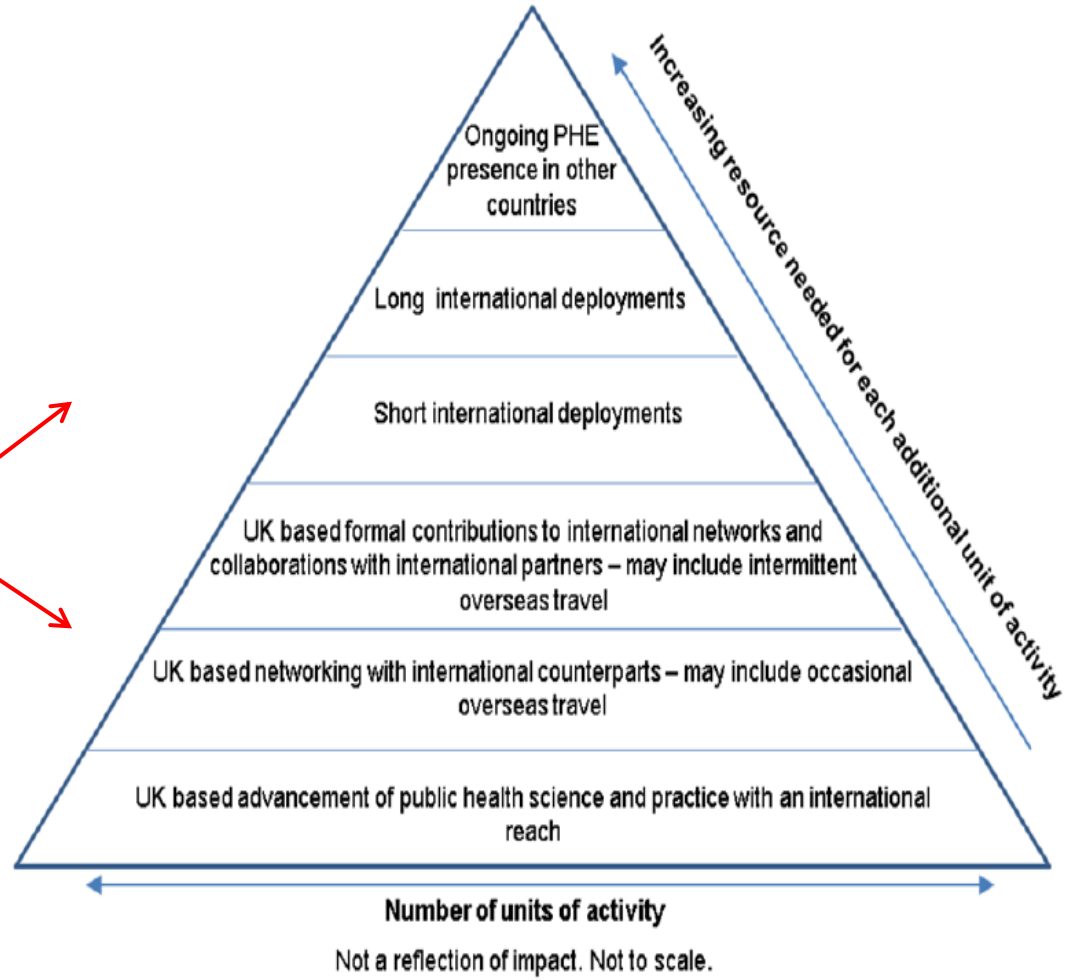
Ongoing PHE presence in other countries

Long international deployments

Short international deployments

UK based formal contributions to international networks and collaborations with international partners – may include intermittent overseas travel

UK based networking with international counterparts – may include occasional overseas travel

UK based advancement of public health science and practice with an international reach

Increasing resource needed for each additional unit of activity

Number of units of activity

Not a reflection of impact. Not to scale.